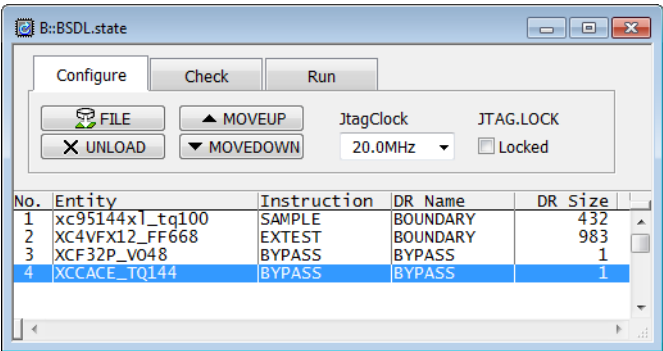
B::BSDL.state

Configure | Check | Run

FILE
UNLOAD
MOVEUP
MOVEDOWN
JtagClock
20.0MHz
JTAG.LOCK
Locked

| No. | Entity | Instruction | DR Name | DR Size |
|---|---|---|---|---|
| 1 | xc95144xl_tq100 | SAMPLE | BOUNDARY | 432 |
| 2 | XC4VFX12_FF668 | EXTEST | BOUNDARY | 983 |
| 3 | XCF32P_V048 | BYPASS | BYPASS | 1 |
| 4 | XCCACE_TQ144 | BYPASS | BYPASS | 1 |